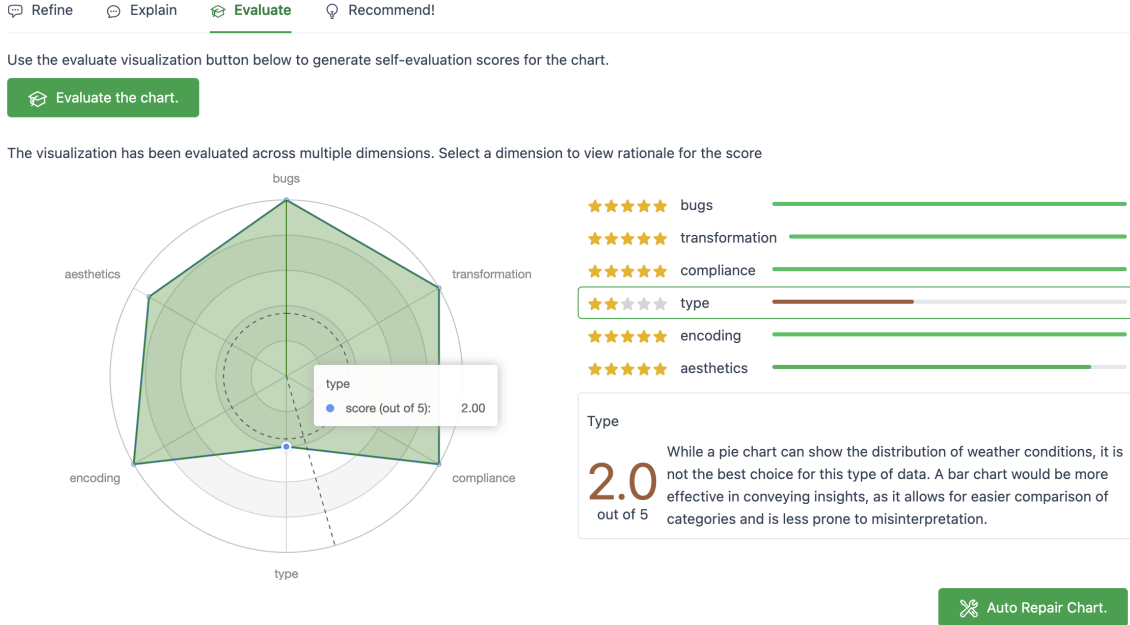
Refine Explain Evaluate Recommend!

Use the evaluate visualization button below to generate self-evaluation scores for the chart.

Evaluate the chart.

The visualization has been evaluated across multiple dimensions. Select a dimension to view rationale for the score

bugs
transformation
compliance
type
encoding
aesthetics

type
score (out of 5): 2.00

bugs
transformation
compliance
type
encoding
aesthetics

Type

2.0
out of 5

While a pie chart can show the distribution of weather conditions, it is not the best choice for this type of data. A bar chart would be more effective in conveying insights, as it allows for easier comparison of categories and is less prone to misinterpretation.

Auto Repair Chart.